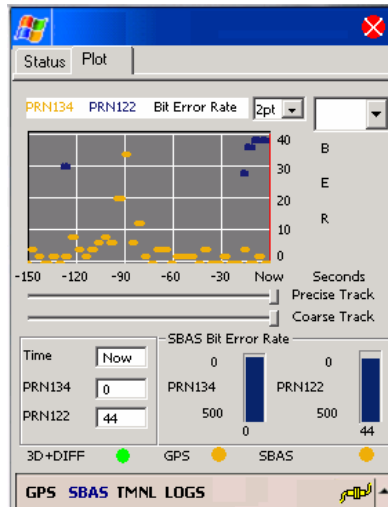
Status Plot

PRN134 PRN122 Bit Error Rate 2pt

40
30
20
10
0

B
E
R

-150 -120 -90 -60 -30 Now Seconds

Precise Track
Coarse Track

SBAS Bit Error Rate

Time Now
PRN134 0
PRN122 44

0
PRN134
500
0

0
PRN122
500
44

3D+DIFF GPS SBAS

GPS SBAS TMNL LOGS